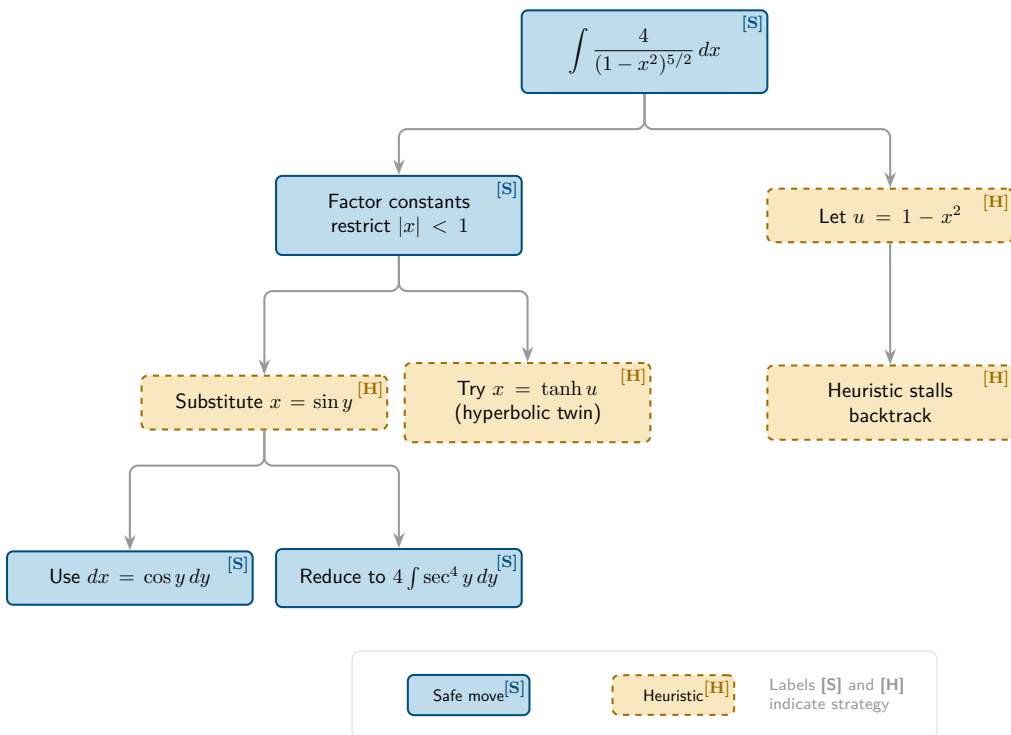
$\int \frac{4}{(1-x^2)^{5/2}}\,dx$ [S]

Factor constants restrict $|x| < 1$ [S]

Let $u = 1 - x^2$ [H]

Substitute $x = \sin y$ [H]

Try $x = \tanh u$ (hyperbolic twin) [H]

Heuristic stalls backtrack [H]

Use $dx = \cos y\,dy$ [S]

Reduce to $4\int \sec^4 y\,dy$ [S]

Safe move [S]

Heuristic [H]

Labels [S] and [H] indicate strategy